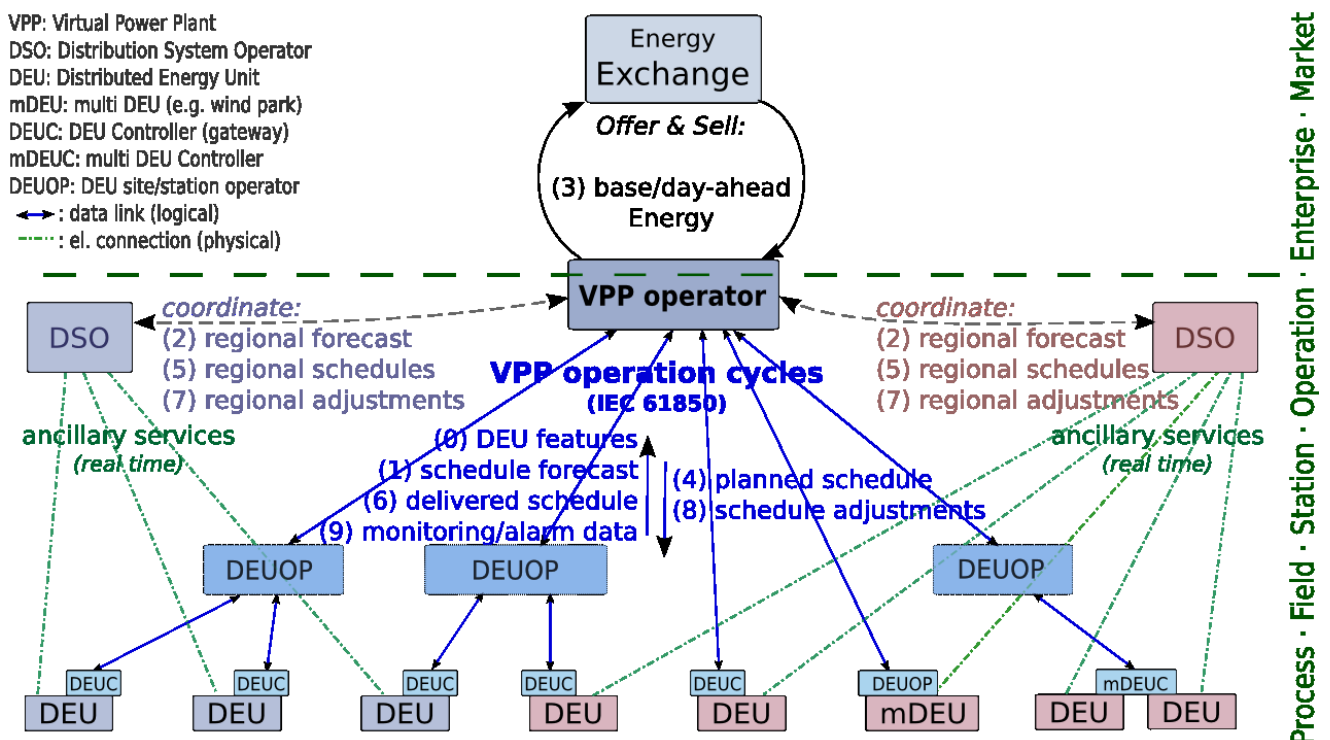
VPP: Virtual Power Plant
DSO: Distribution System Operator
DEU: Distributed Energy Unit
mDEU: multi DEU (e.g. wind park)
DEUC: DEU Controller (gateway)
mDEUC: multi DEU Controller
DEUOP: DEU site/station operator
: data link (logical)
: el. connection (physical)

Energy Exchange

Offer & Sell:
(3) base/day-ahead Energy

VPP operator

DSO

coordinate:
(2) regional forecast
(5) regional schedules
(7) regional adjustments

coordinate:
(2) regional forecast
(5) regional schedules
(7) regional adjustments

DSO

VPP operation cycles
(IEC 61850)

ancillary services
(real time)

ancillary services
(real time)

(0) DEU features
(1) schedule forecast
(6) delivered schedule
(9) monitoring/alarm data

(4) planned schedule
(8) schedule adjustments

DEUOP
DEUOP
DEUOP

DEUC
DEUC
DEUC
DEUC
DEUC
DEUOP
mDEUC

DEU
DEU
DEU
DEU
DEU
mDEU
DEU
DEU

Process · Field · Station · Operation · Enterprise · Market